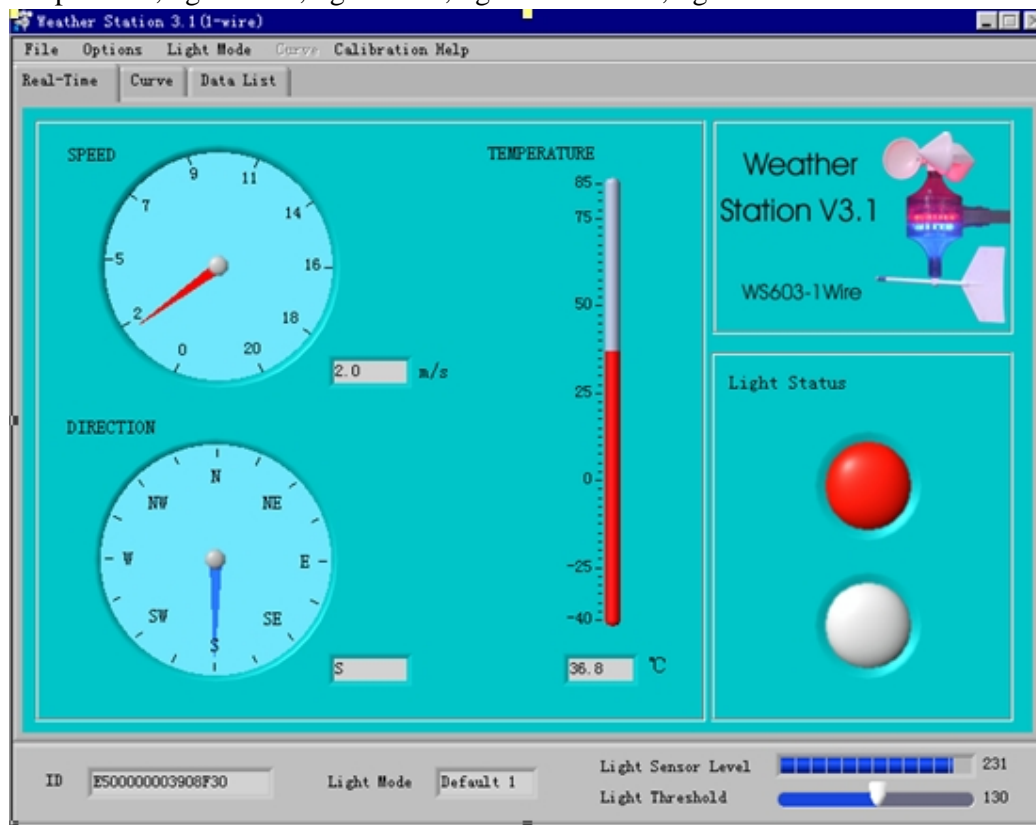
Weather Station 3.1(1-wire)

File Options Light Mode Curve Calibration Help

Real-Time Curve Data List

SPEED

9 11 7 14 5 16 2 18 0 20

2.0 m/s

DIRECTION

N NW NE W E SW SE S

S

TEMPERATURE

85 75 50 25 0 -25 -40

36.8 ℃

Weather Station V3.1

WS603-1Wire

Light Status

ID E500000003908F30

Light Mode Default 1

Light Sensor Level 231

Light Threshold 130